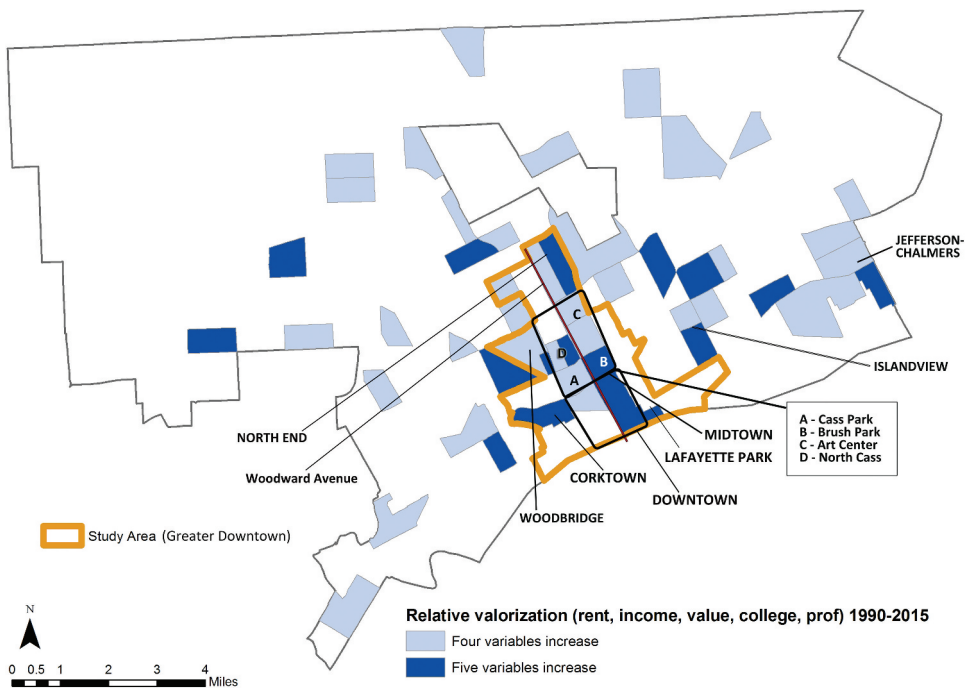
JEFFERSON-CHALMERS

C

D

B

A

ISLANDVIEW

A - Cass Park
B - Brush Park
C - Art Center
D - North Cass

NORTH END

MIDTOWN

LAFAYETTE PARK

Woodward Avenue

CORKTOWN

DOWNTOWN

WOODBRIDGE

Study Area (Greater Downtown)

N

0 0.5 1 2 3 4 Miles

Relative valorization (rent, income, value, college, prof) 1990-2015

Four variables increase

Five variables increase